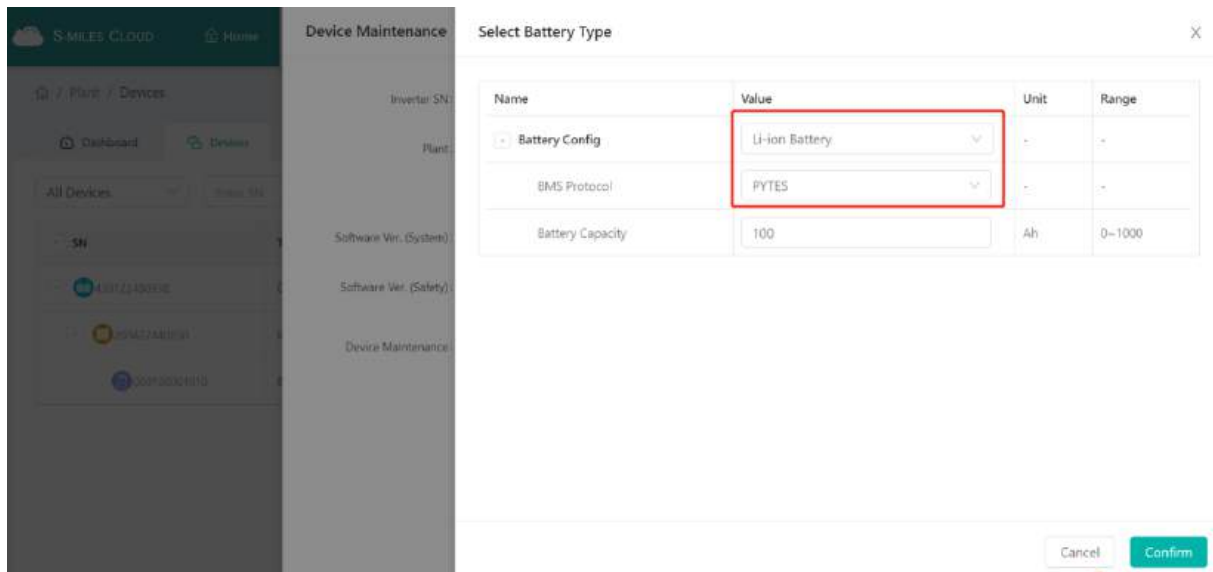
S-MILES CLOUD Home

/ Plant / Devices

Dashboard Devices

All Devices

SN

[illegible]

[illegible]

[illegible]

Device Maintenance

Inverter SN:

Plant:

Software Ver. (System):

Software Ver. (Safety):

Device Maintenance:

Select Battery Type

| Name | Value | Unit | Range |
|---|---|---|---|
| - Battery Config | Li-ion Battery | - | - |
| BMS Protocol | PYTES | - | - |
| Battery Capacity | 100 | Ah | 0~1000 |

Cancel Confirm